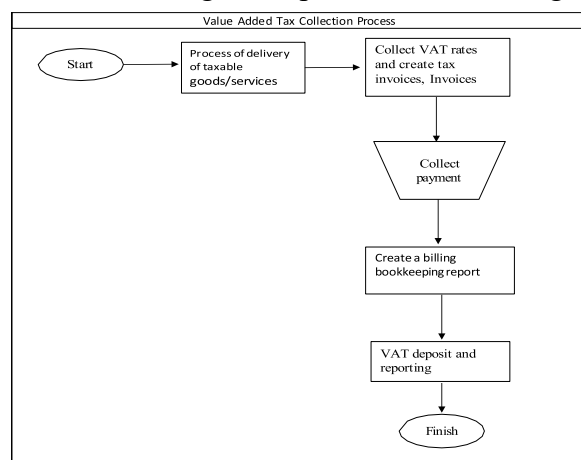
Value Added Tax Collection Process

Start

Process of delivery of taxable goods/services

Collect VAT rates and create tax invoices, Invoices

Collect payment

Create a billing bookkeeping report

VAT deposit and reporting

Finish